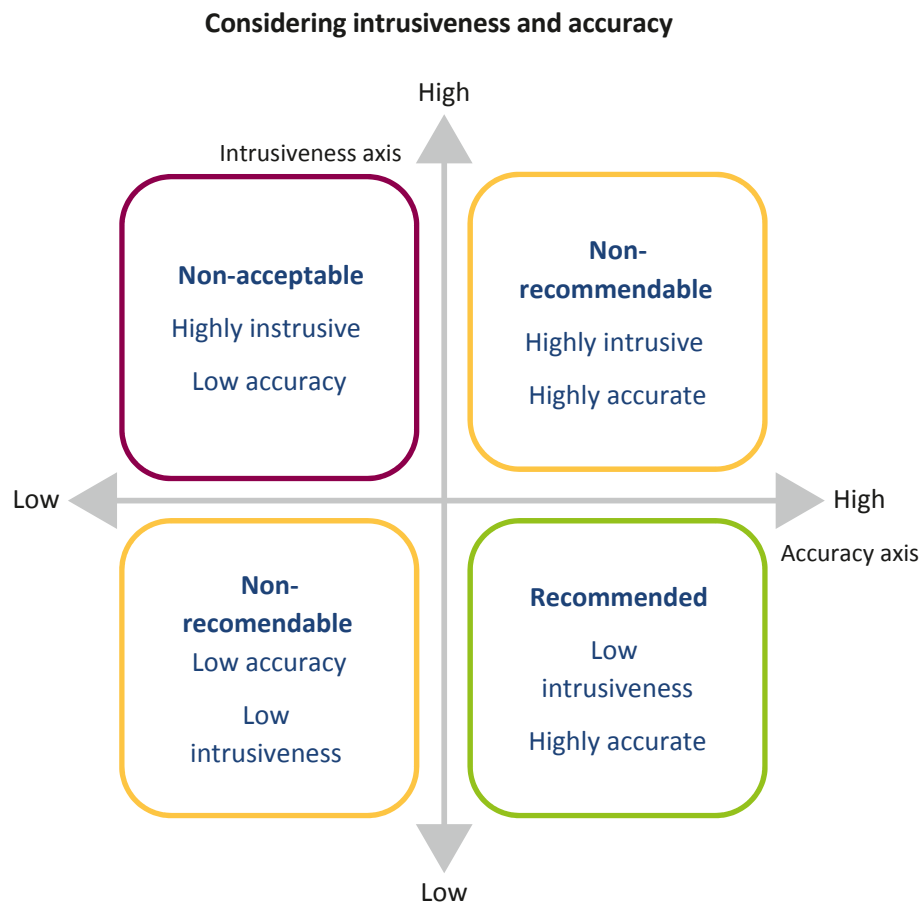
Considering intrusiveness and accuracy

High

Intrusiveness axis

Non-acceptable

Highly instrusive

Low accuracy

Non-recommendable

Highly intrusive

Highly accurate

Low

High

Accuracy axis

Non-recomendable

Low accuracy

Low intrusiveness

Recommended

Low intrusiveness

Highly accurate

Low